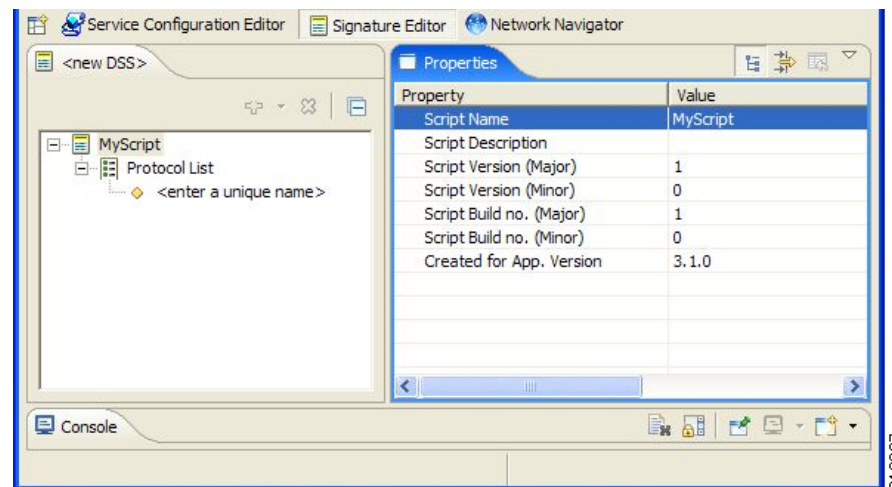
Service Configuration Editor Signature Editor Network Navigator

<new DSS>

MyScript
Protocol List
<enter a unique name>

Properties

| Property | Value |
|---|---|
| Script Name | MyScript |
| Script Description | |
| Script Version (Major) | 1 |
| Script Version (Minor) | 0 |
| Script Build no. (Major) | 1 |
| Script Build no. (Minor) | 0 |
| Created for App. Version | 3.1.0 |

Console